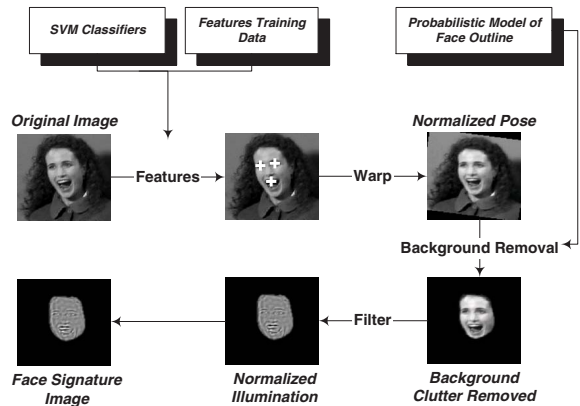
SVM Classifiers

Features Training Data

Probabilistic Model of Face Outline

Original Image

Features

Warp

Normalized Pose

Background Removal

Filter

Face Signature Image

Normalized Illumination

Background Clutter Removed